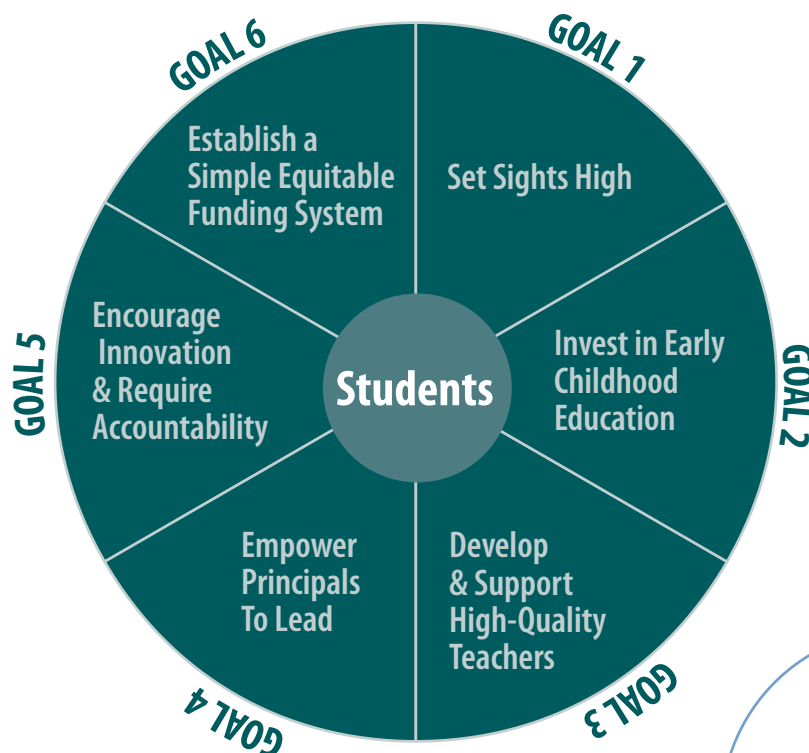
GOAL 1

Set Sights High

GOAL 2

Invest in Early Childhood Education

GOAL 3

Develop & Support High-Quality Teachers

GOAL 4

Empower Principals To Lead

GOAL 5

Encourage Innovation & Require Accountability

GOAL 6

Establish a Simple Equitable Funding System

Students